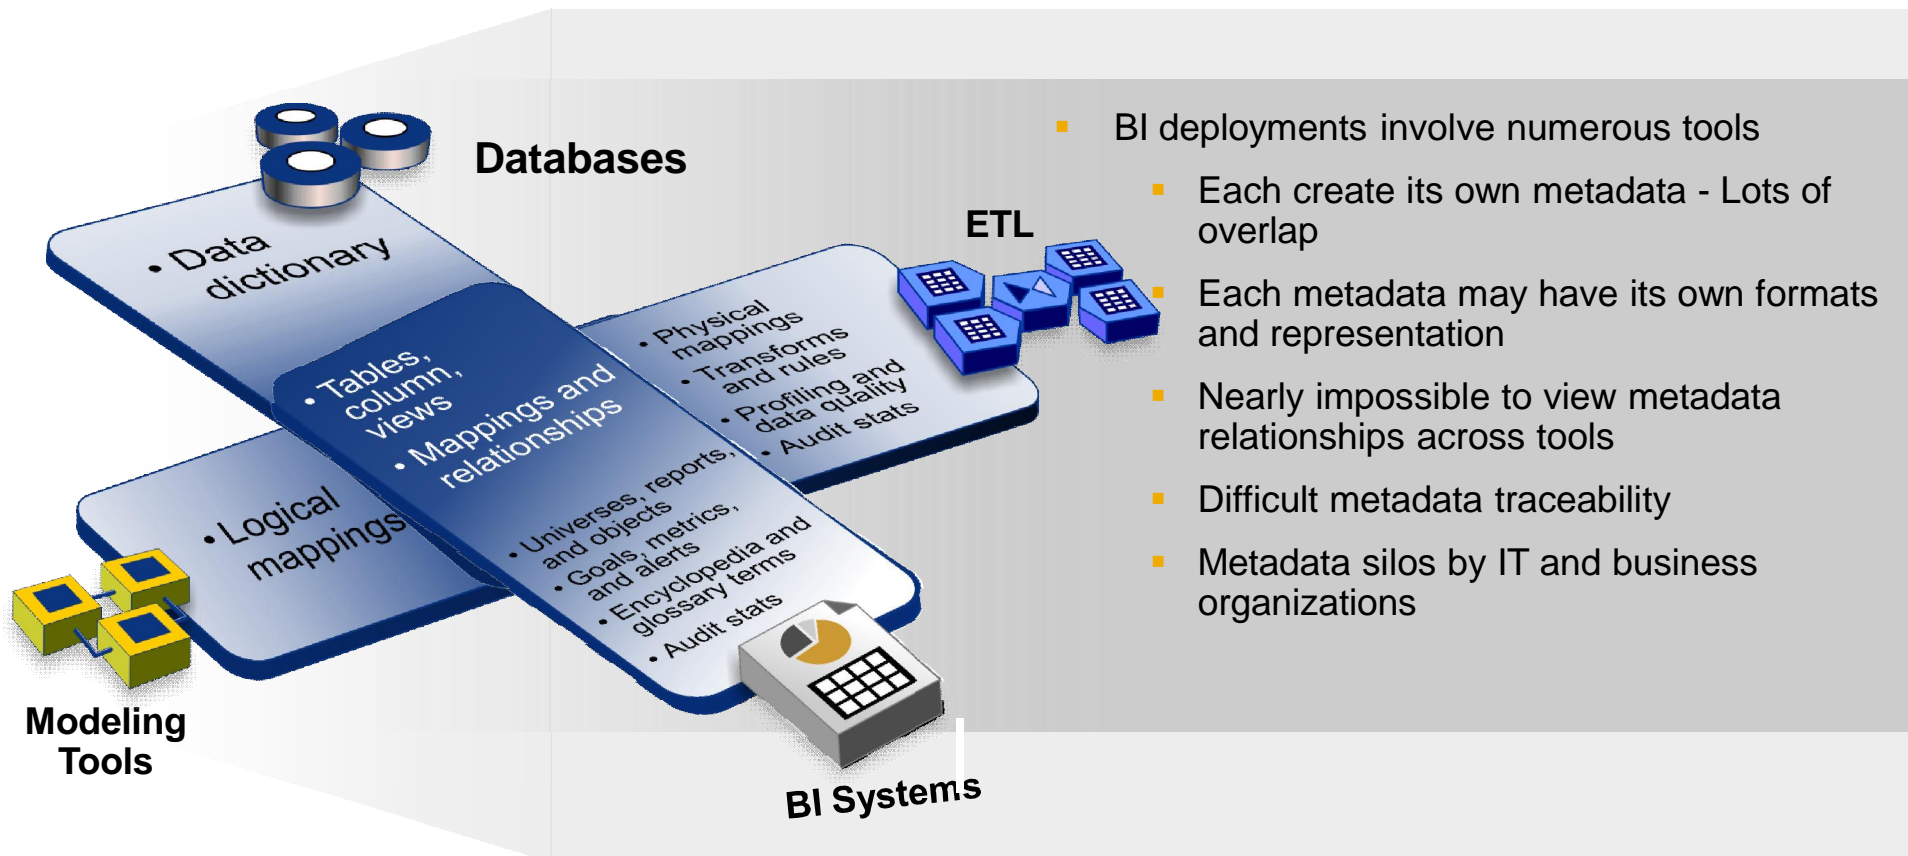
Databases

• Data dictionary

• Tables, column, views

• Mappings and relationships

ETL

• Physical mappings

• Transforms and rules

• Profiling and data quality

• Audit stats

• Logical mappings

Modeling Tools

• Universes, reports, and objects

• Goals, metrics, and alerts

• Encyclopedia and glossary terms

• Audit stats

BI Systems

▪ BI deployments involve numerous tools

▪ Each create its own metadata - Lots of overlap

▪ Each metadata may have its own formats and representation

▪ Nearly impossible to view metadata relationships across tools

▪ Difficult metadata traceability

▪ Metadata silos by IT and business organizations